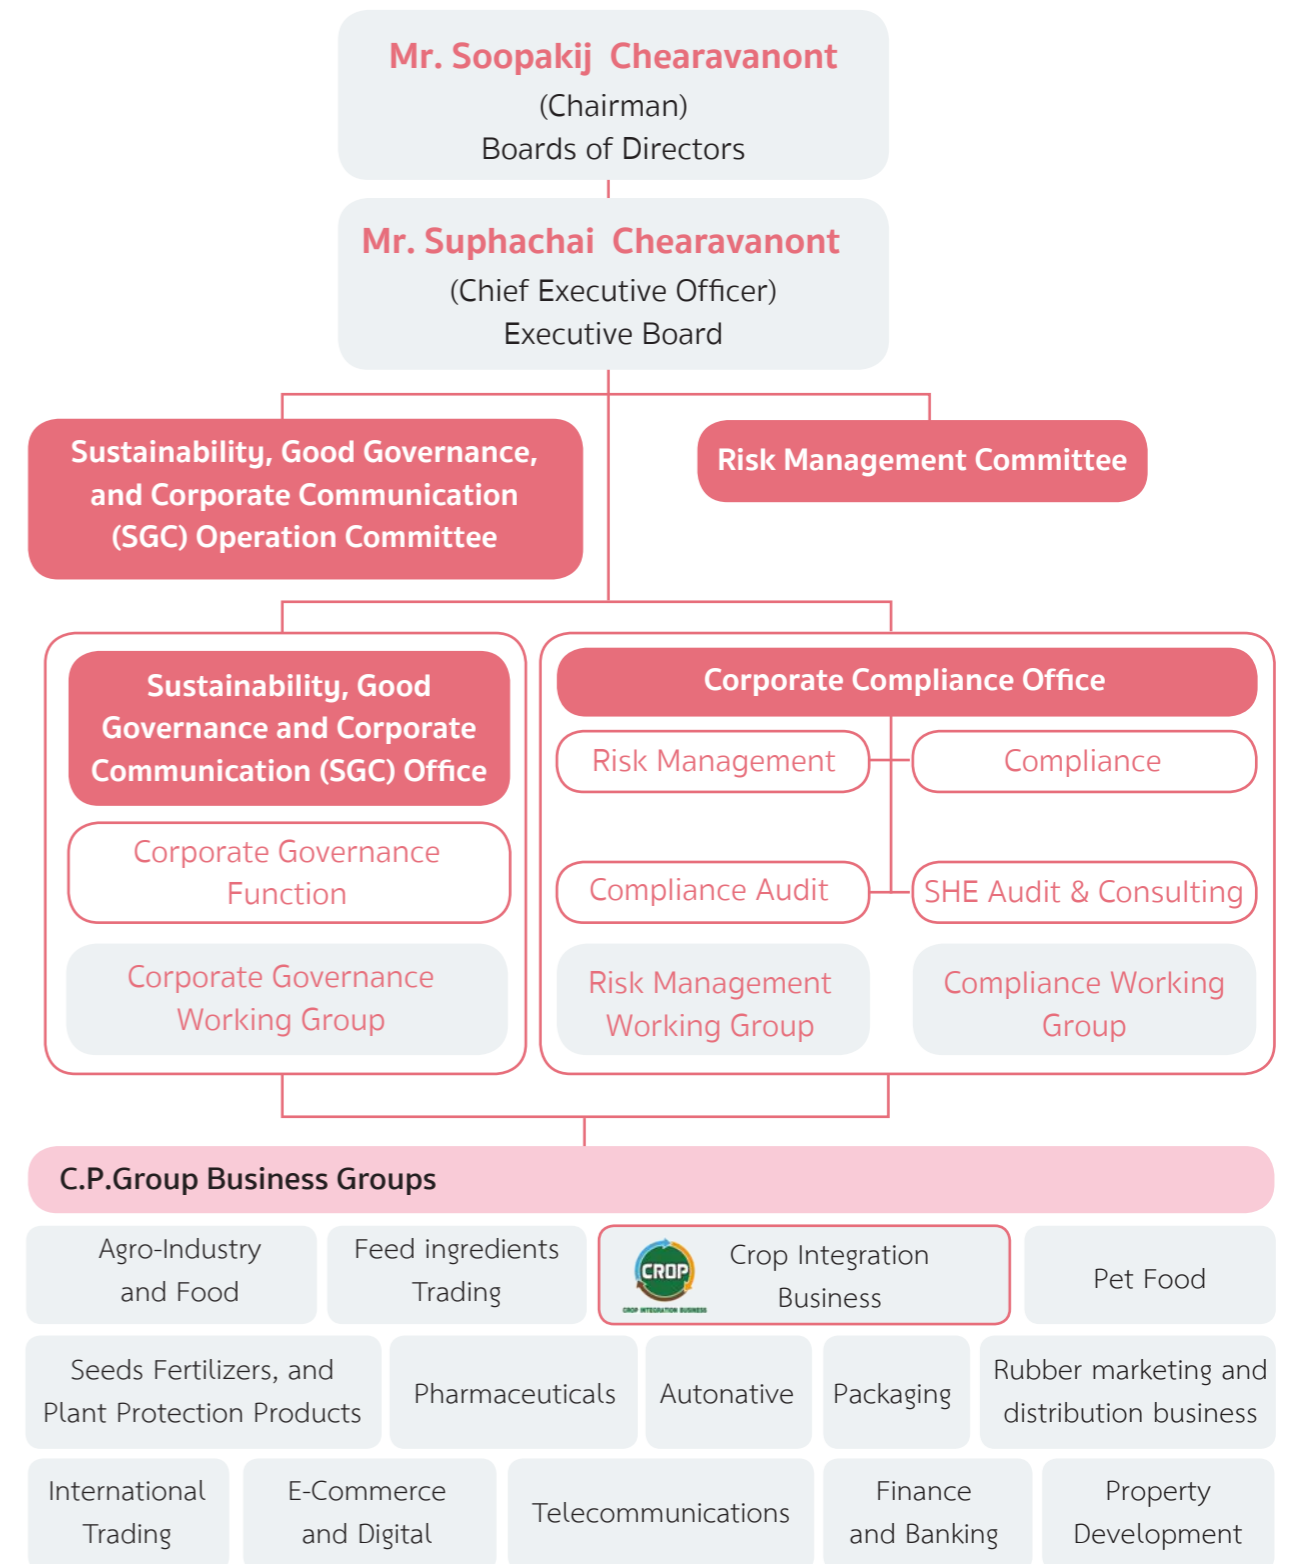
Mr. Soopakij Chearavanont
(Chairman)
Boards of Directors

Mr. Suphachai Chearavanont
(Chief Executive Officer)
Executive Board

Sustainability, Good Governance, and Corporate Communication (SGC) Operation Committee

Risk Management Committee

Sustainability, Good Governance and Corporate Communication (SGC) Office

Corporate Governance Function

Corporate Governance Working Group

Corporate Compliance Office

Risk Management

Compliance

Compliance Audit

SHE Audit & Consulting

Risk Management Working Group

Compliance Working Group

C.P.Group Business Groups

Agro-Industry and Food

Feed ingredients Trading

CROP
CROP INTEGRATION BUSINESS
Crop Integration Business

Pet Food

Seeds Fertilizers, and Plant Protection Products

Pharmaceuticals

Autonative

Packaging

Rubber marketing and distribution business

International Trading

E-Commerce and Digital

Telecommunications

Finance and Banking

Property Development